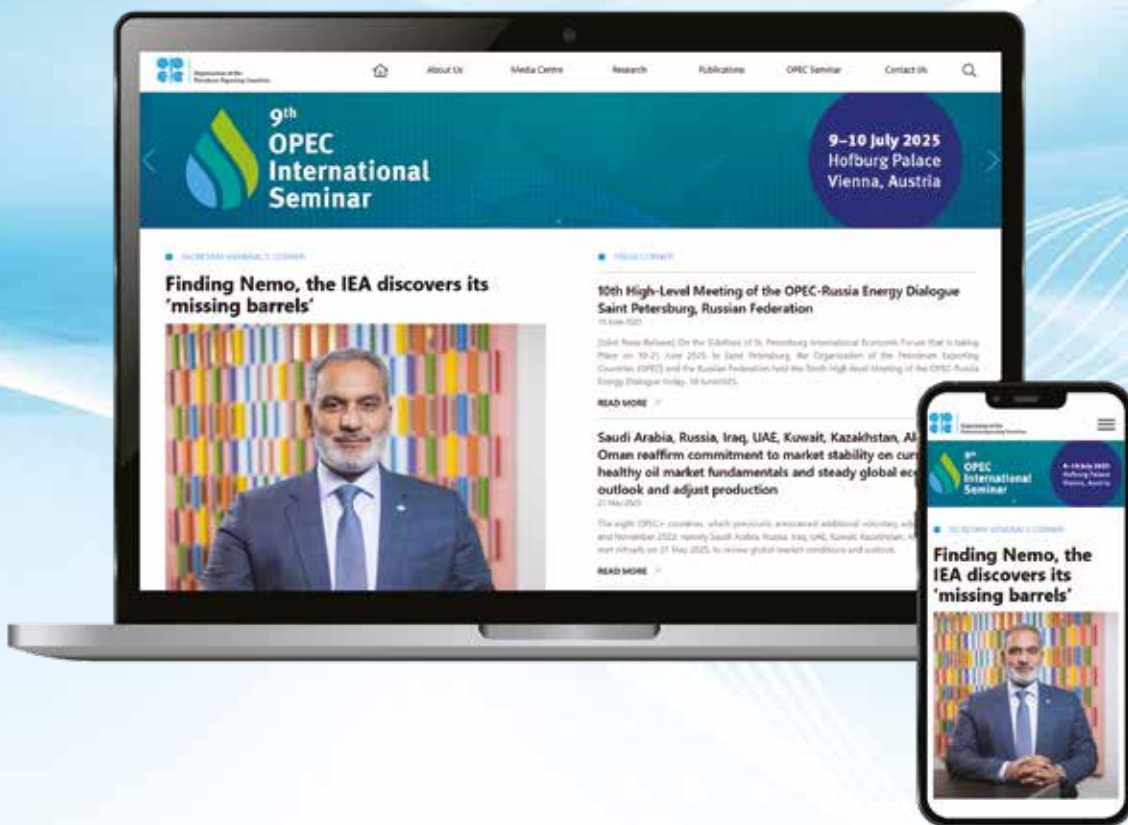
Organization of the Petroleum Exporting Countries

About Us Media Centre Research Publications OPEC Seminar Contact Us

9th OPEC International Seminar

9–10 July 2025 Hofburg Palace Vienna, Austria

SECRETARY GENERAL'S CORNER

Finding Nemo, the IEA discovers its 'missing barrels'

PRESS CORNER

10th High-Level Meeting of the OPEC-Russia Energy Dialogue Saint Petersburg, Russian Federation

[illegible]

[Joint Press Release] On the Sidelines of St. Petersburg International Economic Forum that is taking Place on 18-21 June 2025 in Saint Petersburg, the Organization of the Petroleum Exporting Countries (OPEC) and the Russian Federation held the Tenth High-level Meeting of the OPEC-Russia Energy Dialogue today, 18 June 2025.

READ MORE

Saudi Arabia, Russia, Iraq, UAE, Kuwait, Kazakhstan, Al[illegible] Oman reaffirm commitment to market stability on cur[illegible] healthy oil market fundamentals and steady global ec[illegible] outlook and adjust production

31 May 2025

The eight OPEC+ countries, which previously announced additional voluntary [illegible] and November 2023, namely Saudi Arabia, Russia, Iraq, UAE, Kuwait, Kazakhstan, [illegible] met virtually on 31 May 2025, to review global market conditions and outlook.

READ MORE

Organization of the Petroleum Exporting Countries

9th OPEC International Seminar

9–10 July 2025 Hofburg Palace Vienna, Austria

SECRETARY GENERAL'S CORNER

Finding Nemo, the IEA discovers its 'missing barrels'